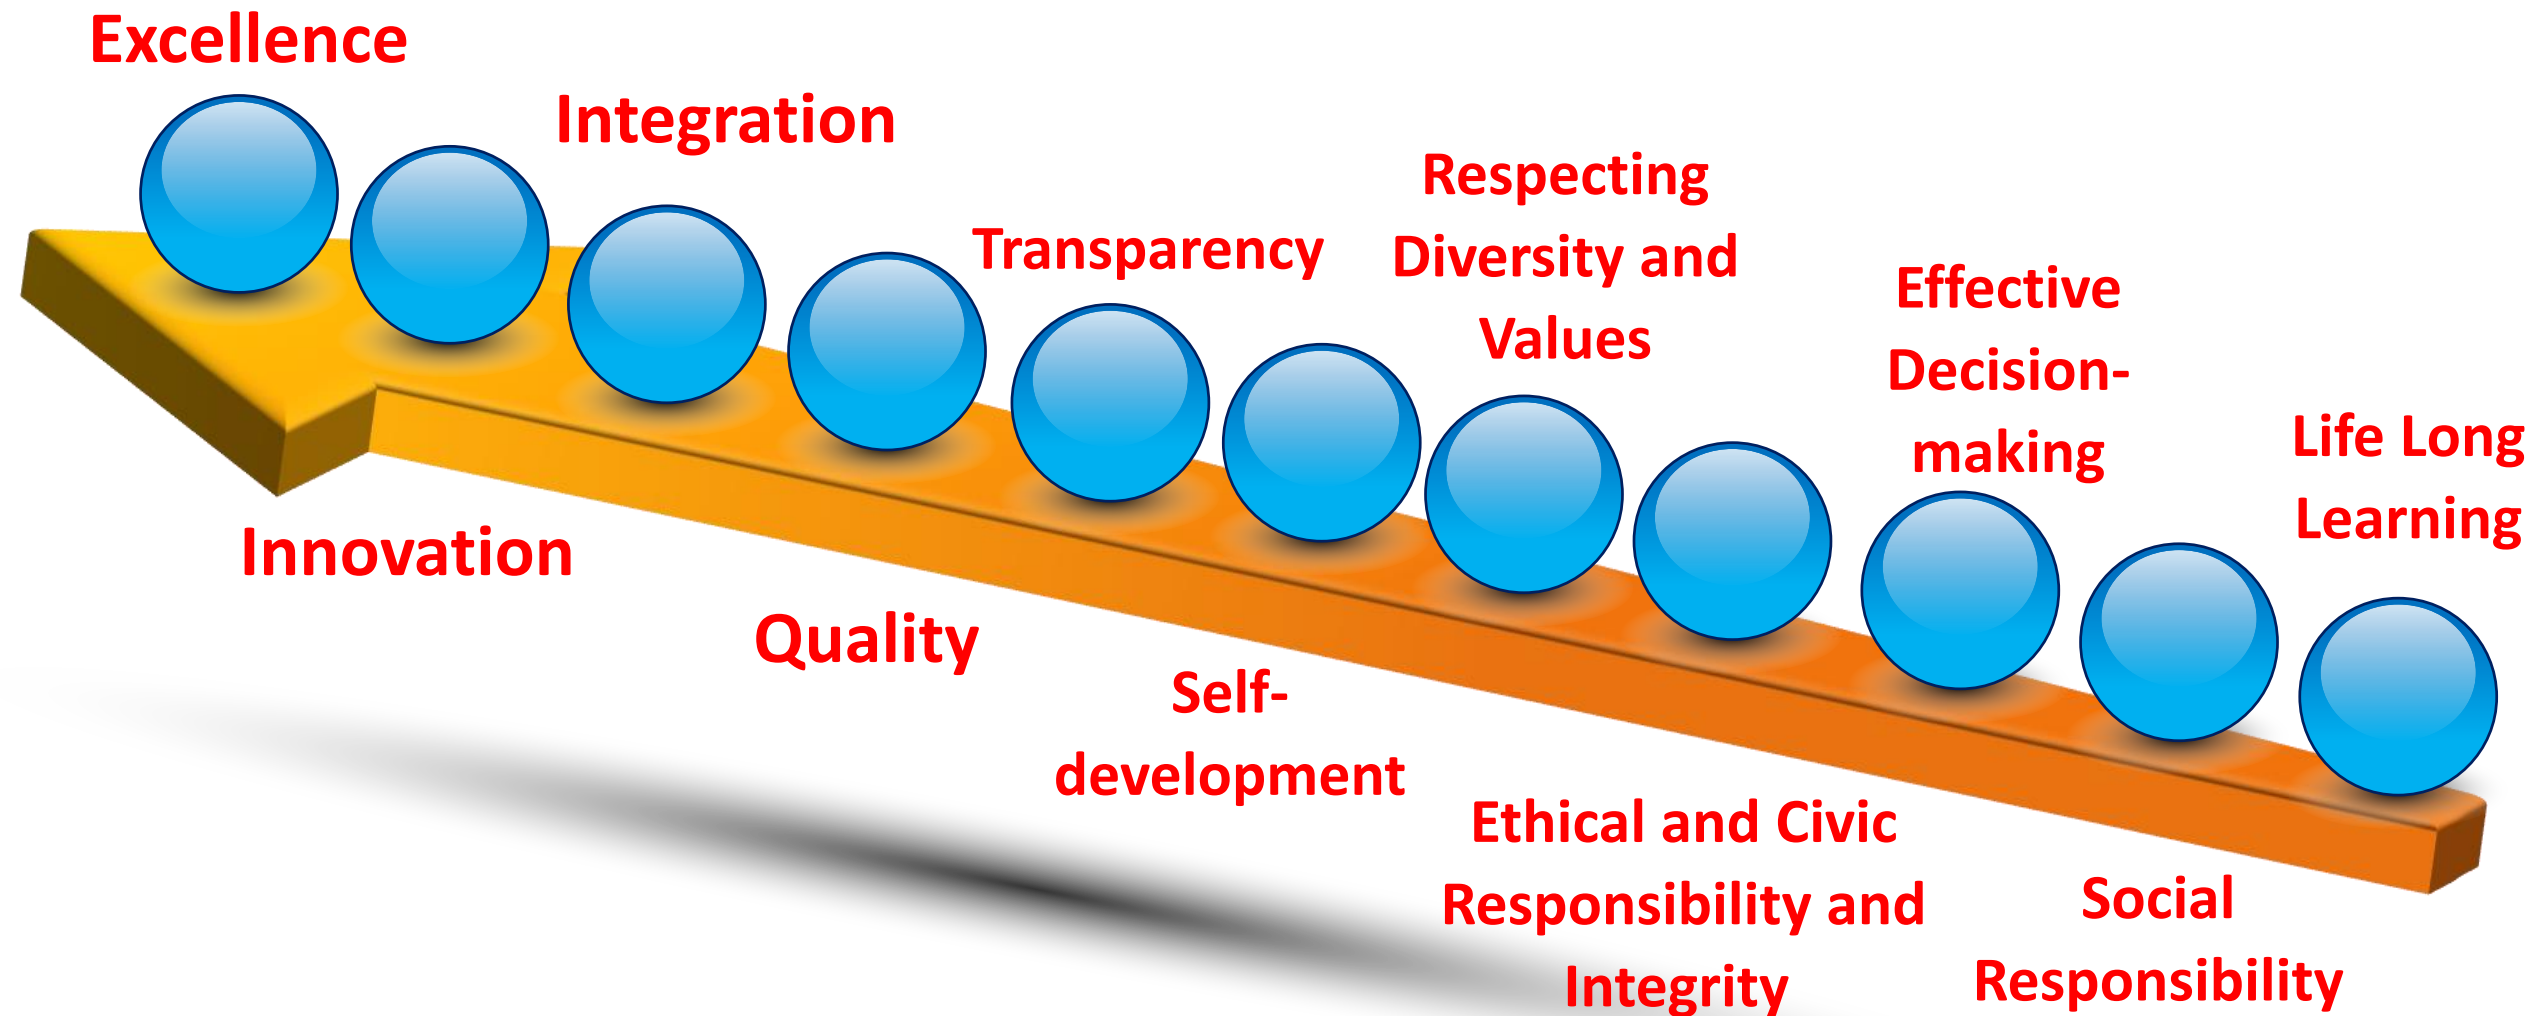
Excellence

Innovation

Integration

Quality

Transparency

Self-development

Respecting Diversity and Values

Ethical and Civic Responsibility and Integrity

Effective Decision-making

Social Responsibility

Life Long Learning